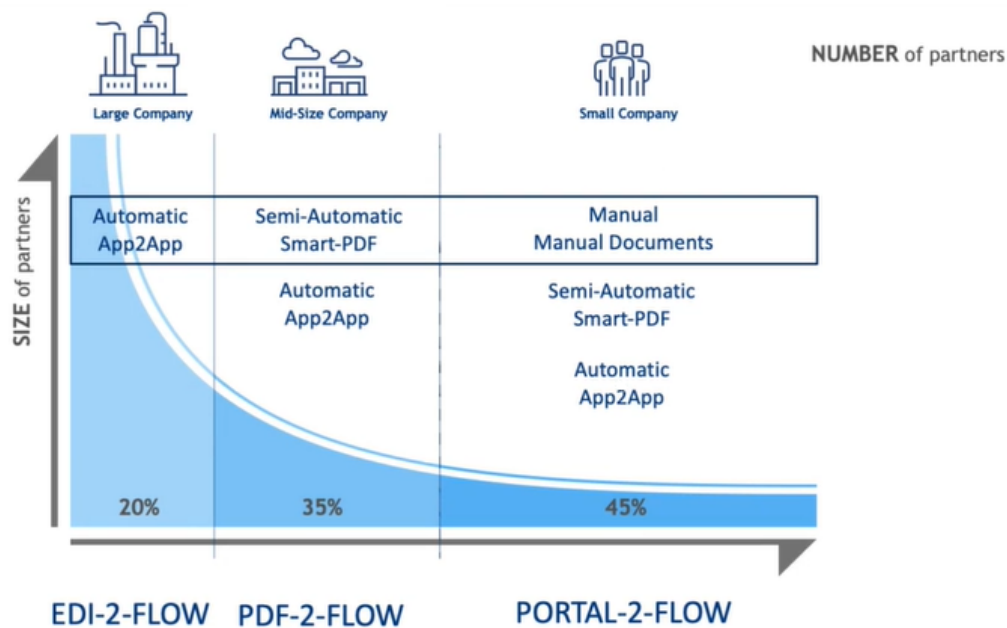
Large Company

Mid-Size Company

Small Company

NUMBER of partners

SIZE of partners

Automatic
App2App

Semi-Automatic
Smart-PDF

Manual
Manual Documents

Automatic
App2App

Semi-Automatic
Smart-PDF

Automatic
App2App

20%

35%

45%

EDI-2-FLOW

PDF-2-FLOW

PORTAL-2-FLOW